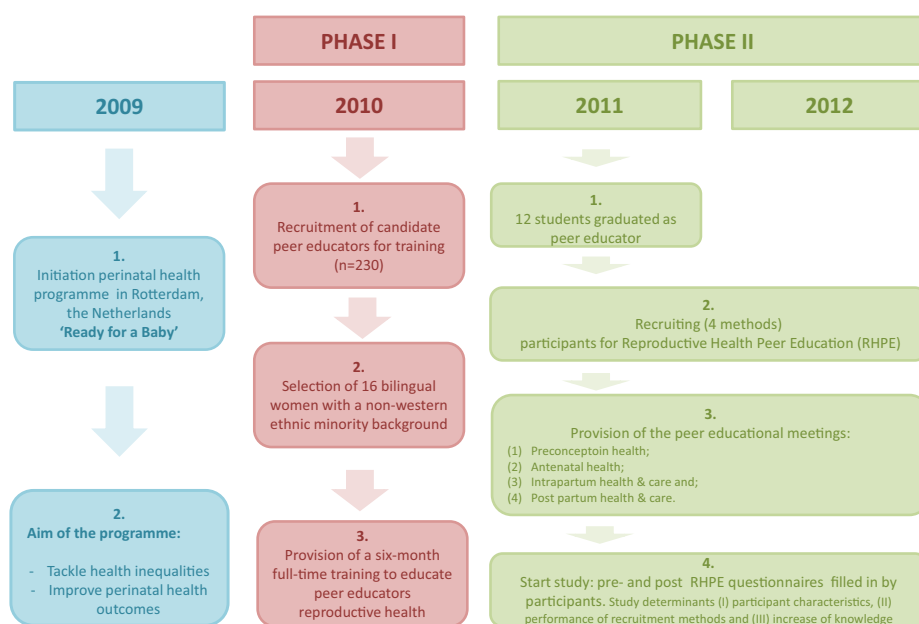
PHASE I

PHASE II

2009

2010

2011

2012

1.
Initiation perinatal health programme in Rotterdam, the Netherlands
'Ready for a Baby'

2.
Aim of the programme:

- Tackle health inequalities
- Improve perinatal health outcomes

1.
Recruitment of candidate peer educators for training
(n=230)

2.
Selection of 16 bilingual women with a non-western ethnic minority background

3.
Provision of a six-month full-time training to educate peer educators reproductive health

1.
12 students graduated as peer educator

2.
Recruiting (4 methods)
participants for Reproductive Health Peer Education (RHPE)

3.
Provision of the peer educational meetings:
(1) Preconceptoin health;
(2) Antenatal health;
(3) Intrapartum health & care and;
(4) Post partum health & care.

4.
Start study: pre- and post RHPE questionnaires filled in by participants. Study determinants (I) participant characteristics, (II) performance of recruitment methods and (III) increase of knowledge